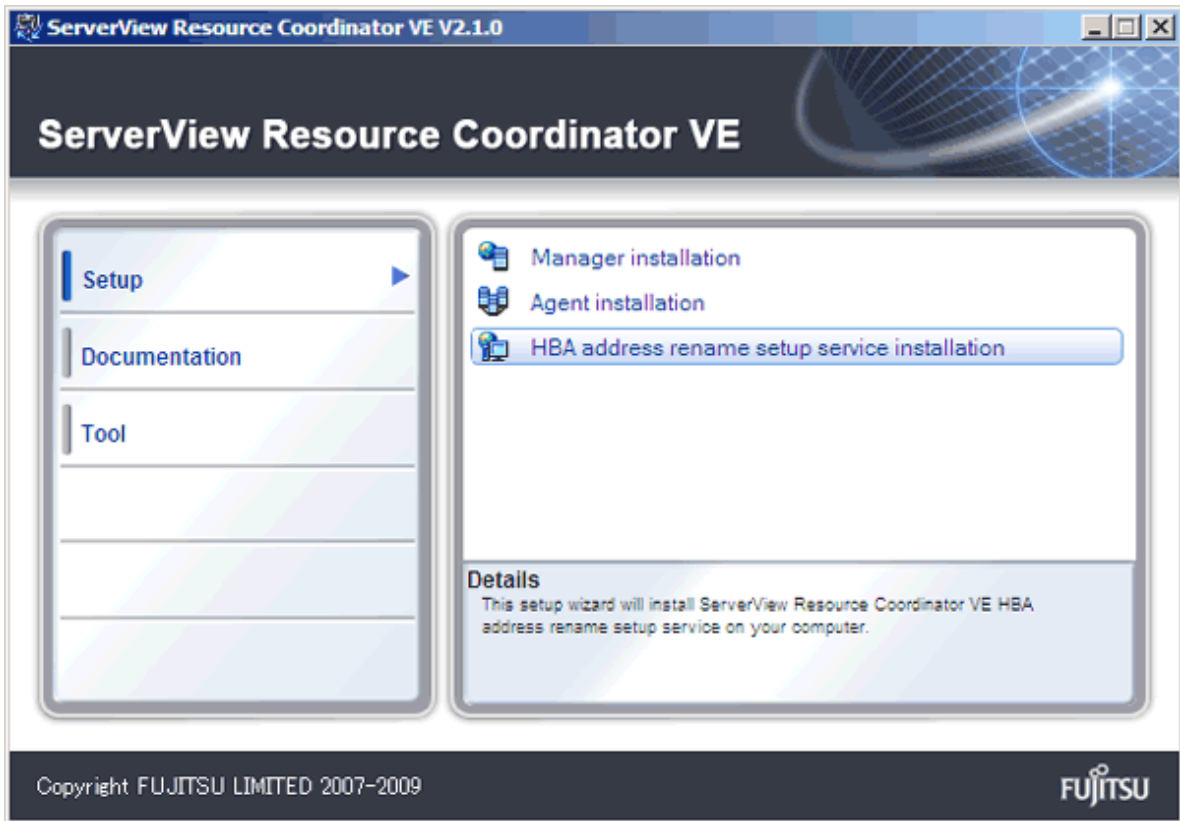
ServerView Resource Coordinator VE V2.1.0

ServerView Resource Coordinator VE

Setup

Documentation

Tool

Manager installation

Agent installation

HBA address rename setup service installation

Details

This setup wizard will install ServerView Resource Coordinator VE HBA address rename setup service on your computer.

Copyright FUJITSU LIMITED 2007-2009

FUJITSU